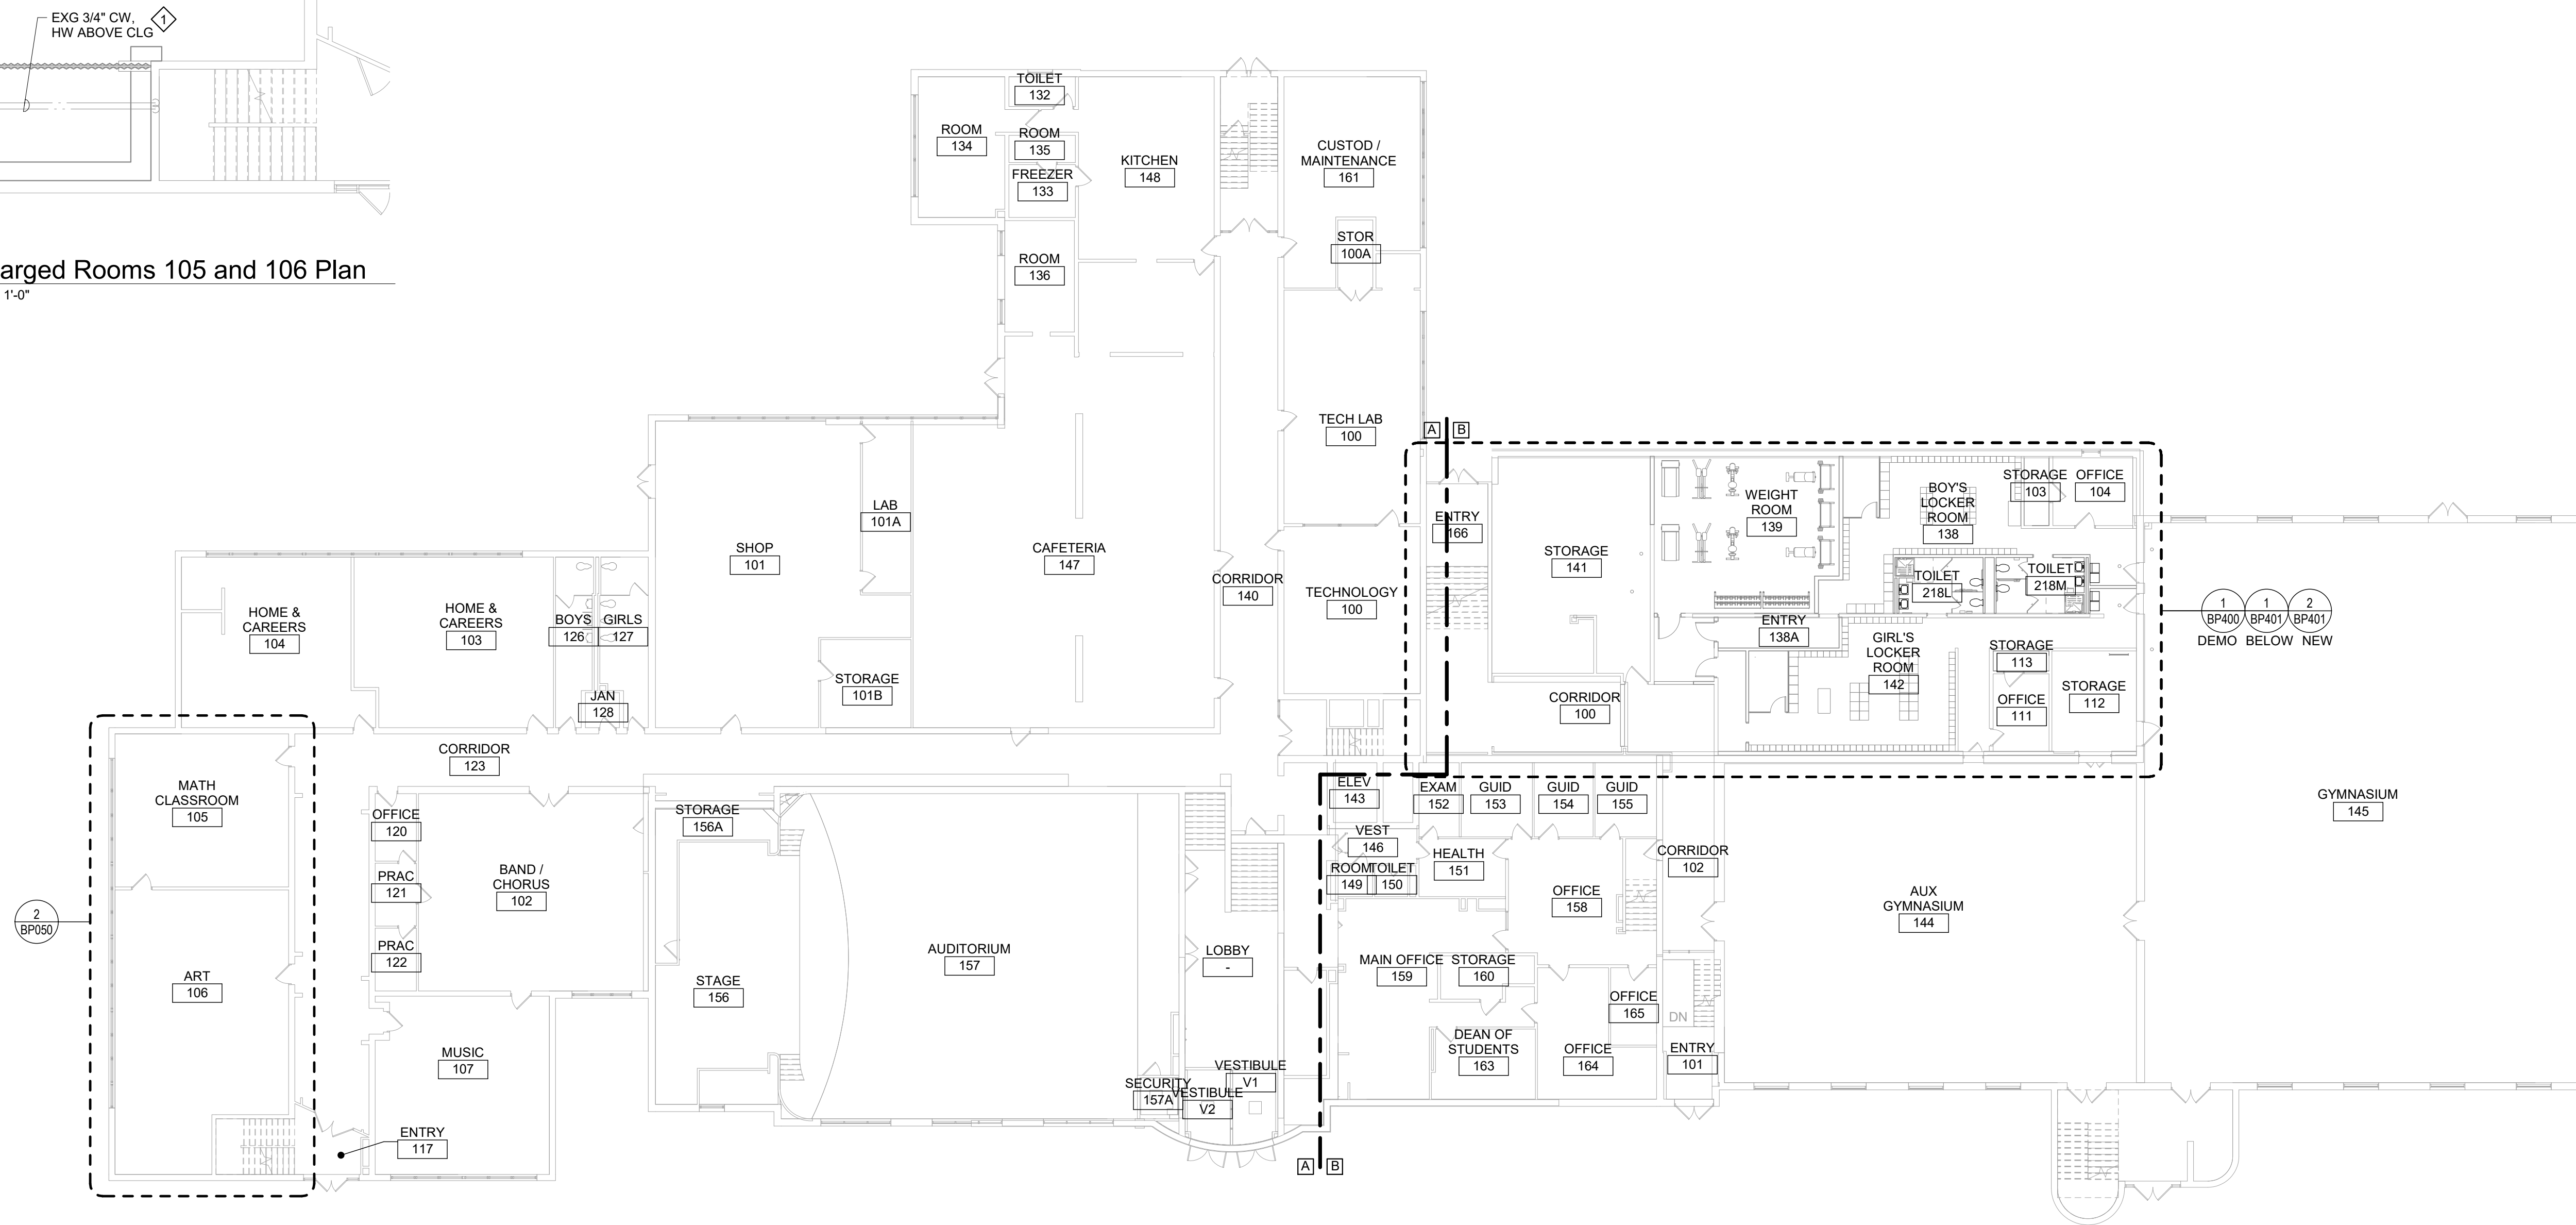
EXG 3/4" CW, HW ABOVE CLG
1

arged Rooms 105 and 106 Plan
1'-0"

TOILET 132
ROOM 134
ROOM 135
FREEZER 133
KITCHEN 148
ROOM 136
CUSTOD / MAINTENANCE 161
STOR 100A
TECH LAB 100
A B
ENTRY 166
STORAGE 141
WEIGHT ROOM 139
BOY'S LOCKER ROOM 138
STORAGE 103
OFFICE 104
TOILET 218L
TOILET 218M
ENTRY 138A
GIRL'S LOCKER ROOM 142
STORAGE 113
OFFICE 111
STORAGE 112
CORRIDOR 100
1 BP400 DEMO
1 BP401 BELOW
2 BP401 NEW
SHOP 101
LAB 101A
CAFETERIA 147
CORRIDOR 140
TECHNOLOGY 100
STORAGE 101B
HOME & CAREERS 104
HOME & CAREERS 103
BOYS 126
GIRLS 127
JAN 128
CORRIDOR 123
MATH CLASSROOM 105
OFFICE 120
PRAC 121
PRAC 122
BAND / CHORUS 102
STORAGE 156A
STAGE 156
AUDITORIUM 157
LOBBY -
ART 106
2 BP050
MUSIC 107
ENTRY 117
SECURITY 157A
VESTIBULE V1
VESTIBULE V2
A B
ELEV 143
EXAM 152
GUID 153
GUID 154
GUID 155
VEST 146
ROOM 149
TOILET 150
HEALTH 151
OFFICE 158
CORRIDOR 102
MAIN OFFICE 159
STORAGE 160
OFFICE 165
DEAN OF STUDENTS 163
OFFICE 164
DN
ENTRY 101
AUX GYMNASIUM 144
GYMNASIUM 145